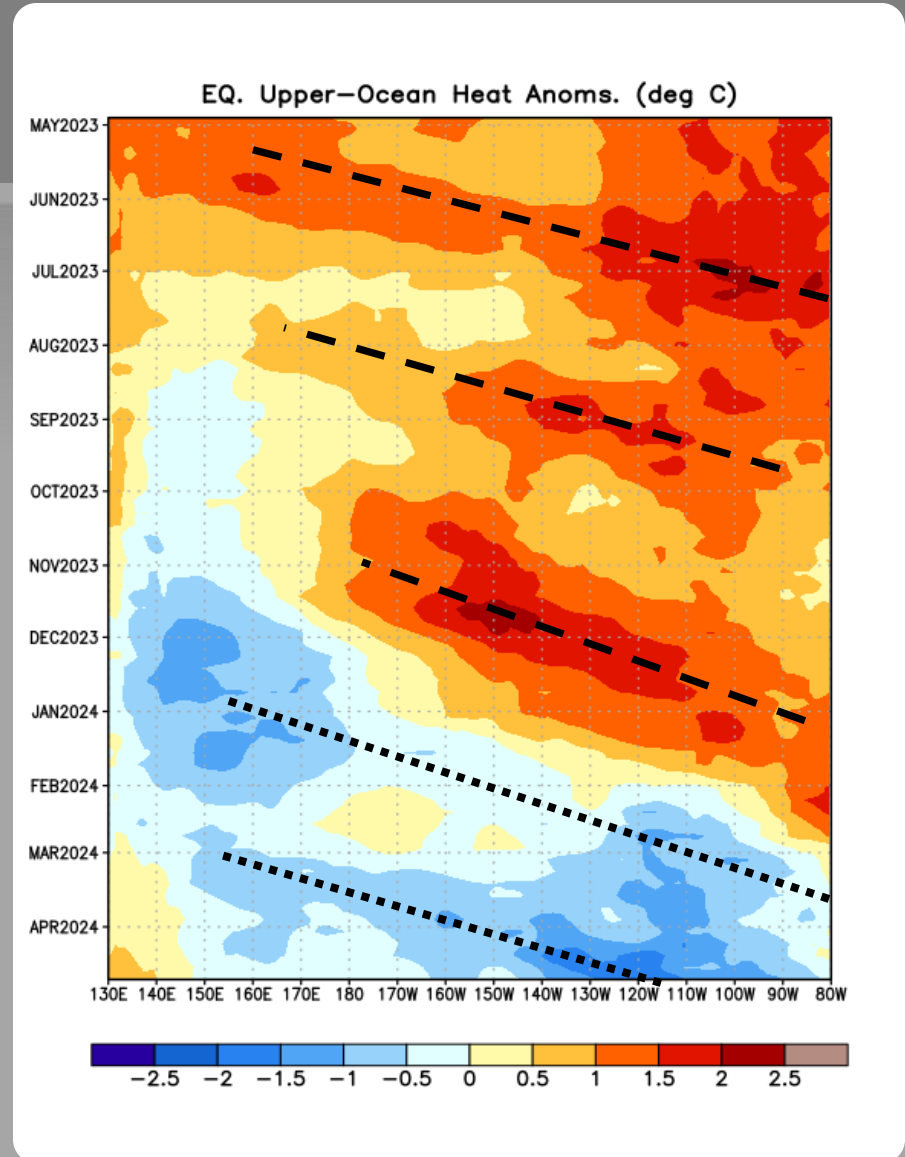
EQ. Upper-Ocean Heat Anoms. (deg C)

MAY2023
JUN2023
JUL2023
AUG2023
SEP2023
OCT2023
NOV2023
DEC2023
JAN2024
FEB2024
MAR2024
APR2024

130E 140E 150E 160E 170E 180 170W 160W 150W 140W 130W 120W 110W 100W 90W 80W

−2.5 −2 −1.5 −1 −0.5 0 0.5 1 1.5 2 2.5